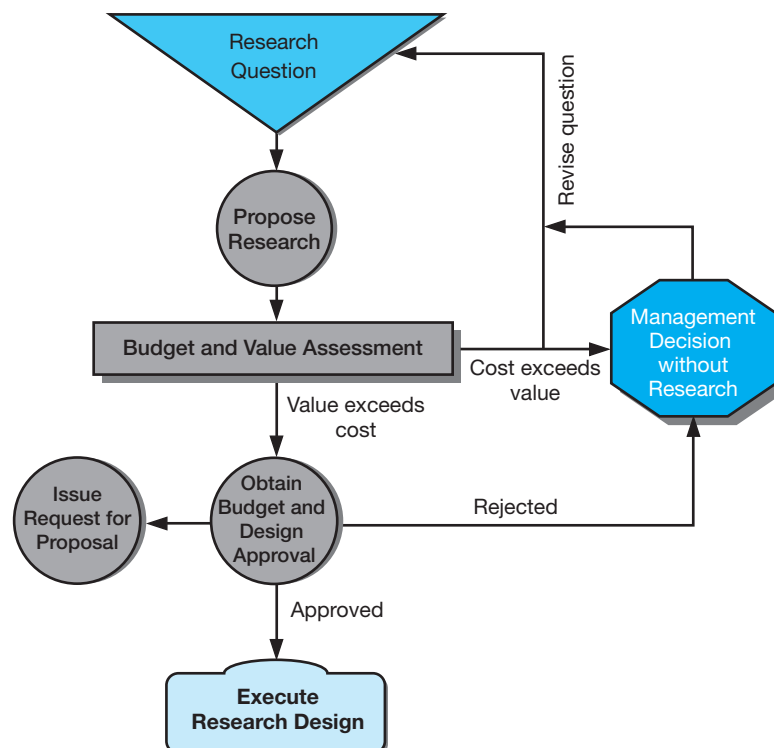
Research Question

Revise question

Propose Research

Budget and Value Assessment

Cost exceeds value

Management Decision without Research

Value exceeds cost

Issue Request for Proposal

Obtain Budget and Design Approval

Rejected

Approved

Execute Research Design